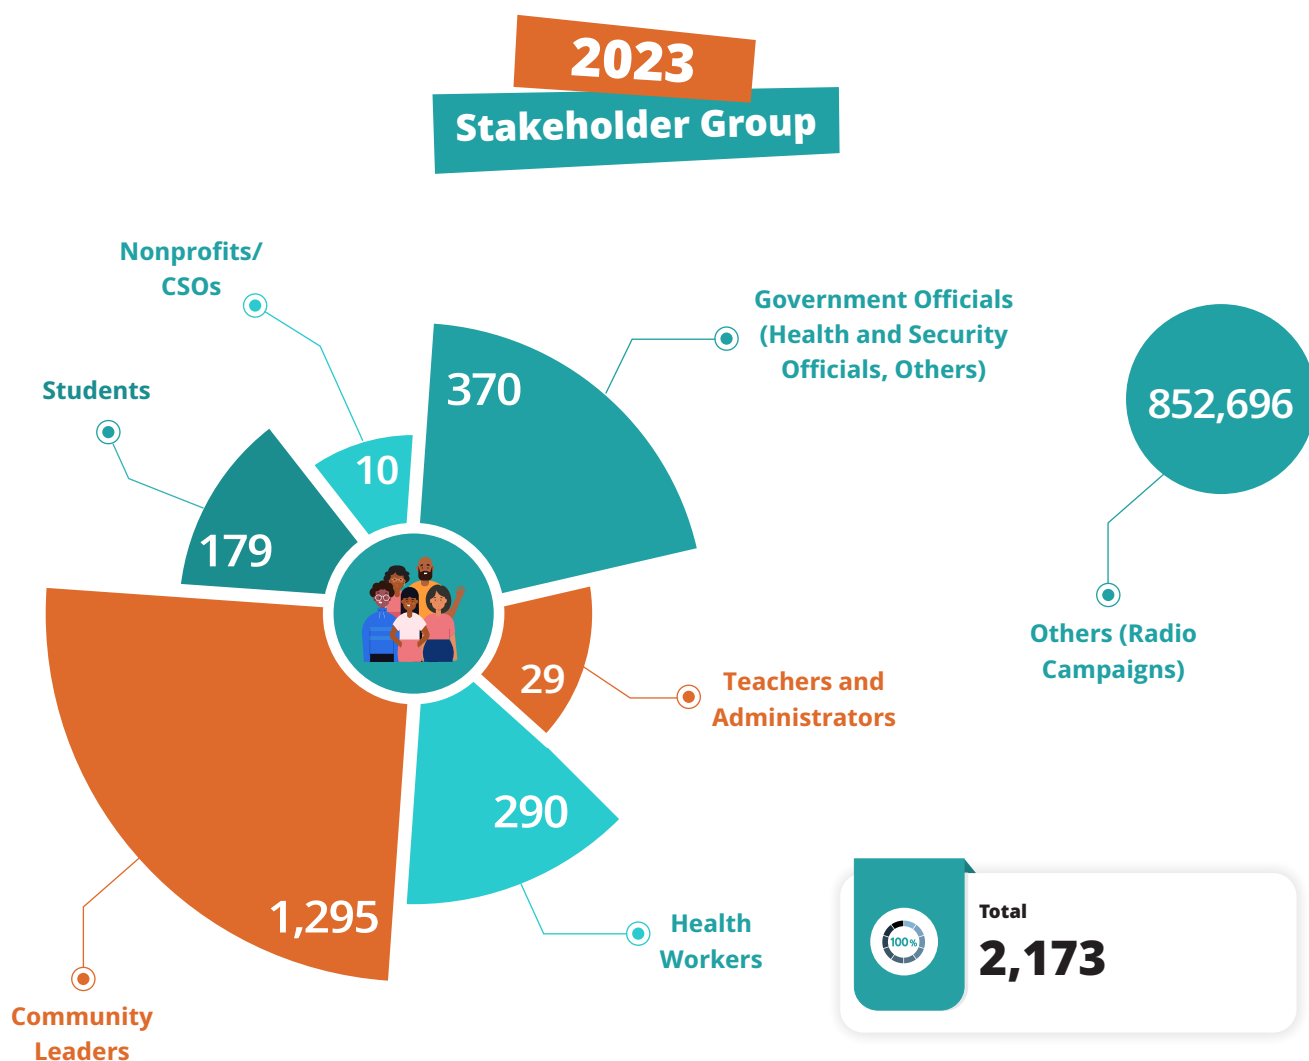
2023
Stakeholder Group

Nonprofits/ CSOs

Students

Government Officials (Health and Security Officials, Others)

370

10

179

852,696

29

Teachers and Administrators

Others (Radio Campaigns)

290

1,295

Health Workers

Community Leaders

100%

Total
2,173